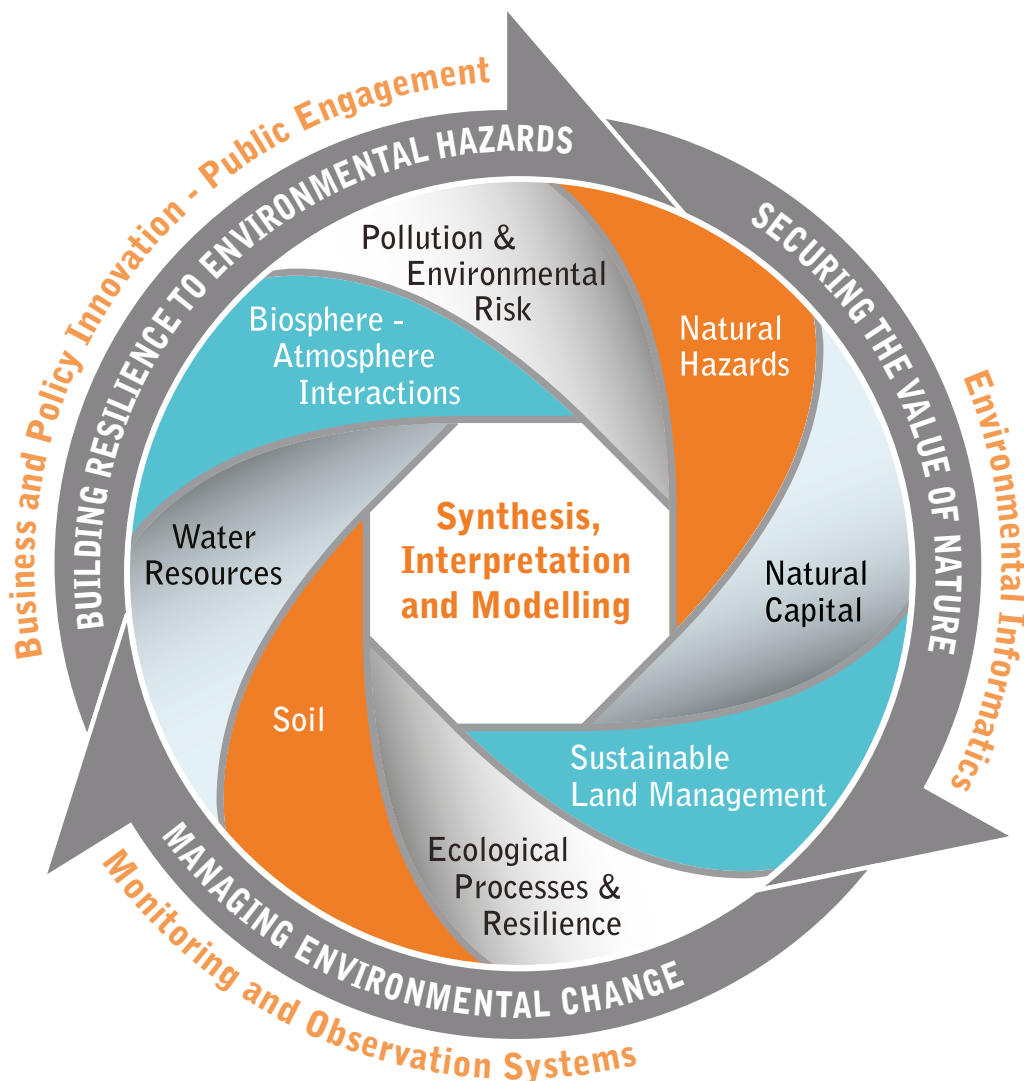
Business and Policy Innovation - Public Engagement

BUILDING RESILIENCE TO ENVIRONMENTAL HAZARDS

SECURING THE VALUE OF NATURE

Environmental Informatics

MANAGING ENVIRONMENTAL CHANGE

Monitoring and Observation Systems

Pollution & Environmental Risk

Natural Hazards

Biosphere - Atmosphere Interactions

Water Resources

Synthesis, Interpretation and Modelling

Natural Capital

Soil

Sustainable Land Management

Ecological Processes & Resilience